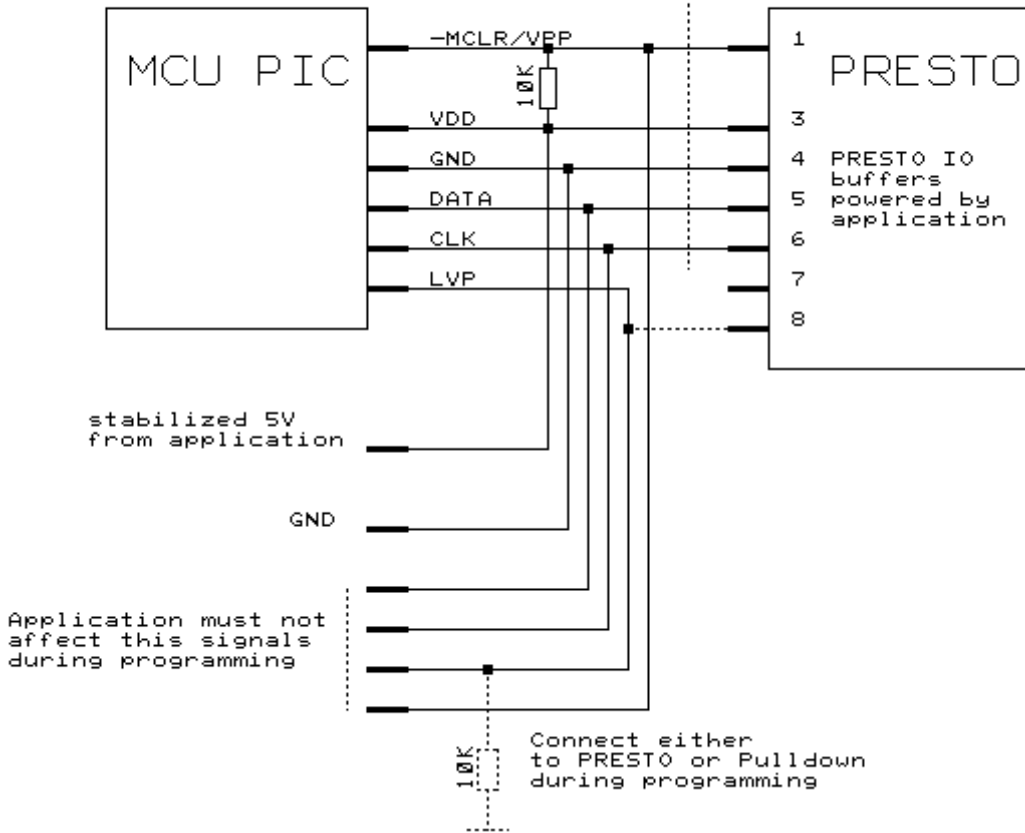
MCU PIC

−MCLR/VPP

10K

VDD

GND

DATA

CLK

LVP

1

PRESTO

3

4 PRESTO IO buffers

5 powered by application

6

7

8

stabilized 5V from application

GND

Application must not affect this signals during programming

10K

Connect either to PRESTO or Pulldown during programming